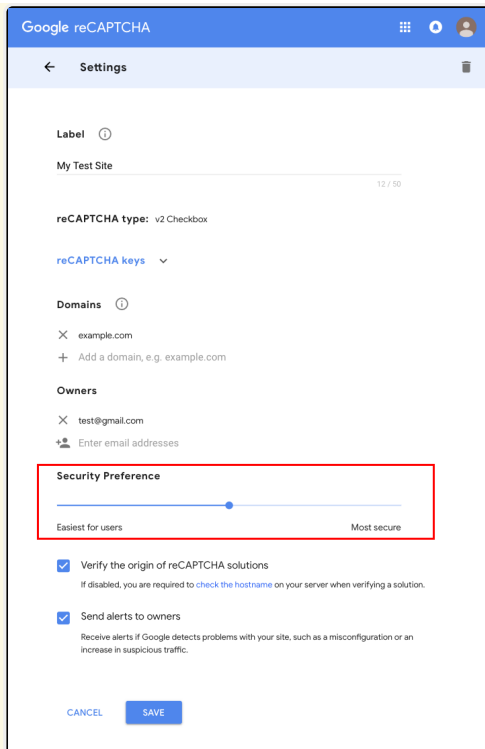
Google reCAPTCHA

Settings

Label

My Test Site

12 / 50

reCAPTCHA type: v2 Checkbox

reCAPTCHA keys

Domains

example.com

Add a domain, e.g. example.com

Owners

test@gmail.com

Enter email addresses

Security Preference

Easiest for users

Most secure

Verify the origin of reCAPTCHA solutions

If disabled, you are required to check the hostname on your server when verifying a solution.

Send alerts to owners

Receive alerts if Google detects problems with your site, such as a misconfiguration or an increase in suspicious traffic.

CANCEL

SAVE